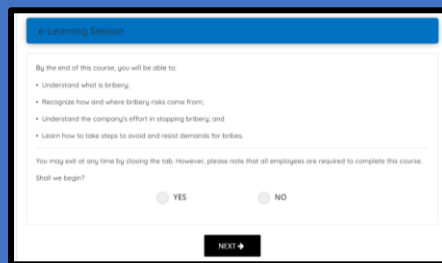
e-Learning Session

By the end of this course, you will be able to:

• Understand what is bribery;

• Recognize how and where bribery risks come from;

• Understand the company's effort in stopping bribery; and

• Learn how to take steps to avoid and resist demands for bribes.

You may exit at any time by closing the tab. However, please note that all employees are required to complete this course.

Shall we begin?

YES

NO

NEXT ➔